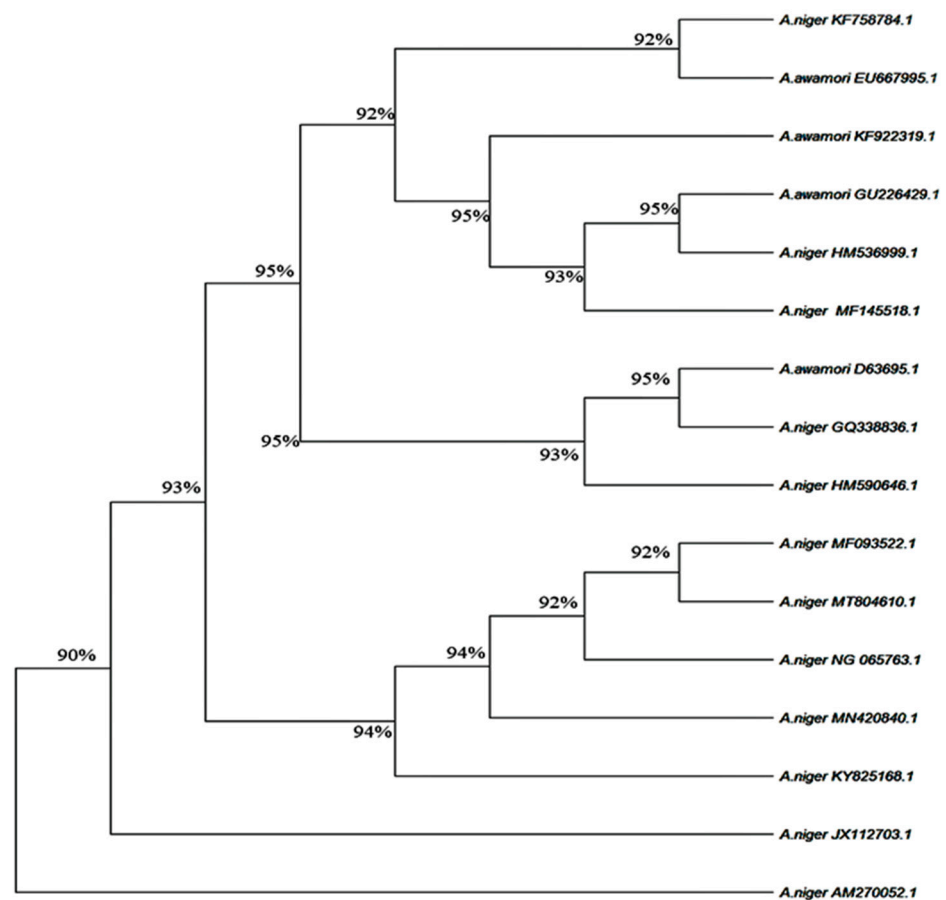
A.niger KF758784.1
92%
A.awamori EU667995.1
92%
A.awamori KF922319.1
A.awamori GU226429.1
95%
95%
A.niger HM536999.1
95%
93%
A.niger MF145518.1
A.awamori D63695.1
95%
A.niger GQ338836.1
95%
93%
A.niger HM590646.1
93%
A.niger MF093522.1
92%
A.niger MT804610.1
92%
A.niger NG 065763.1
94%
90%
A.niger MN420840.1
94%
A.niger KY825168.1
A.niger JX112703.1
A.niger AM270052.1